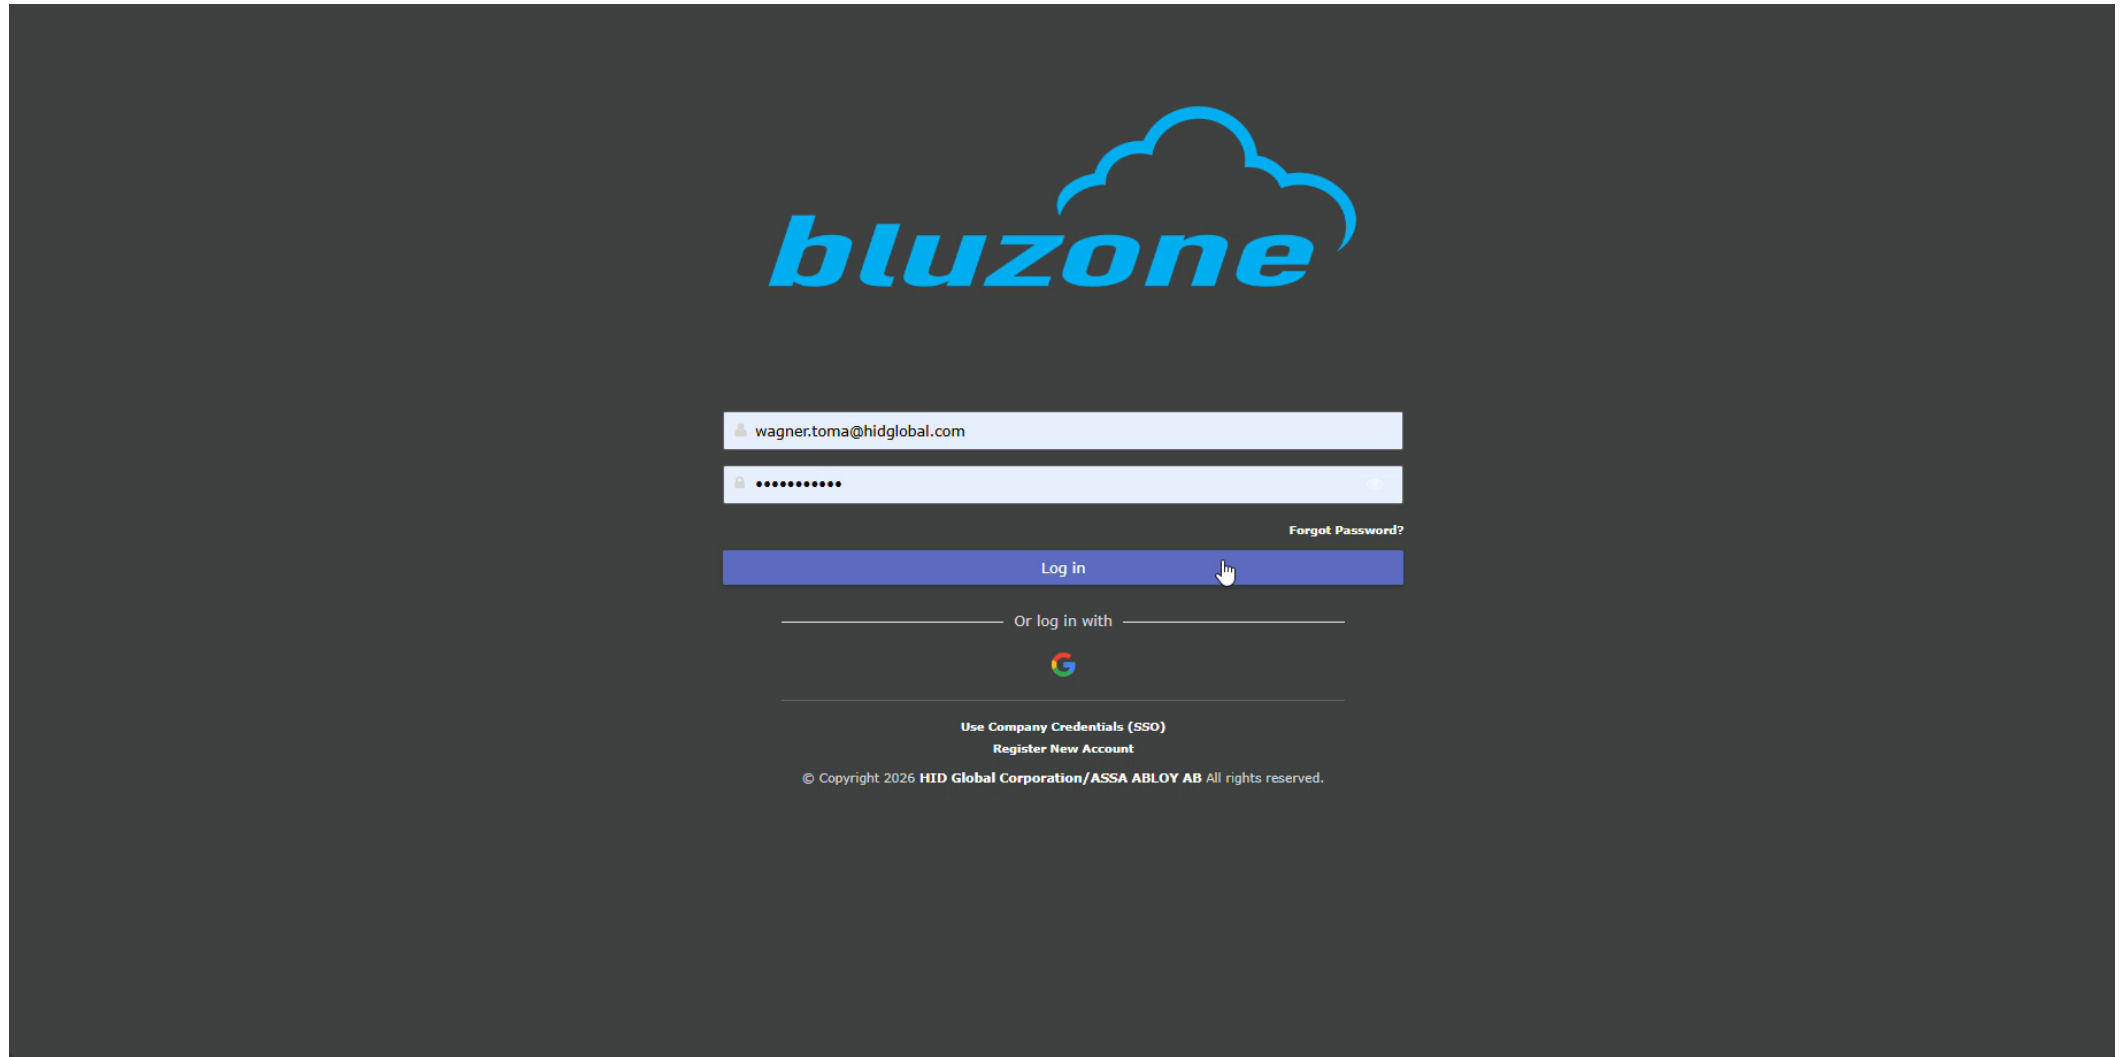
bluzone

wagner.toma@hidglobal.com

•••••••••••

Forgot Password?

Log in

Or log in with

G

Use Company Credentials (SSO)
Register New Account

© Copyright 2026 HID Global Corporation/ASSA ABLOY AB All rights reserved.